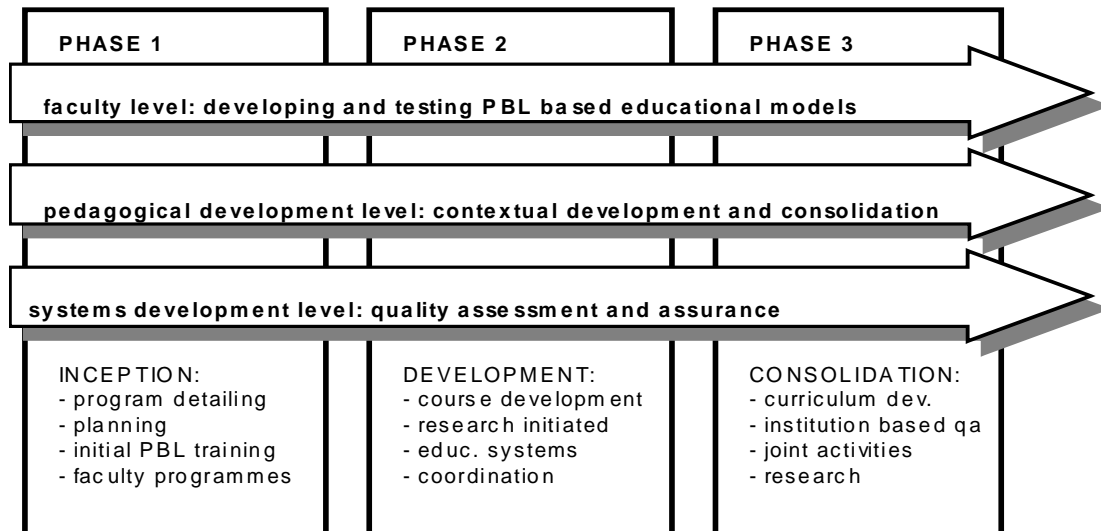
PHASE 1

PHASE 2

PHASE 3

faculty level: developing and testing PBL based educational models

pedagogical development level: contextual development and consolidation

systems development level: quality assessment and assurance

INCEPTION:
- program detailing
- planning
- initial PBL training
- faculty programmes

DEVELOPMENT:
- course development
- research initiated
- educ. systems
- coordination

CONSOLIDATION:
- curriculum dev.
- institution based qa
- joint activities
- research